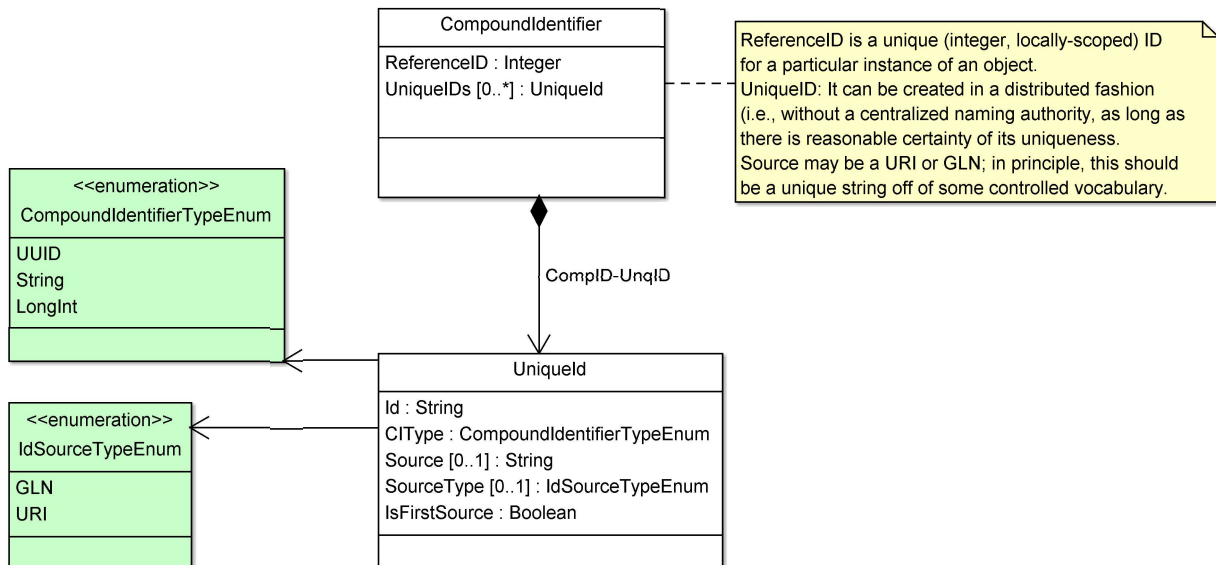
CompoundIdentifier

ReferenceID : Integer
UniqueIDs [0..*] : UniqueId

ReferenceID is a unique (integer, locally-scoped) ID for a particular instance of an object.
UniqueID: It can be created in a distributed fashion (i.e., without a centralized naming authority, as long as there is reasonable certainty of its uniqueness.
Source may be a URI or GLN; in principle, this should be a unique string off of some controlled vocabulary.

<<enumeration>>
CompoundIdentifierTypeEnum

UUID
String
LongInt

CompID-UnqID

UniqueId

Id : String
CIType : CompoundIdentifierTypeEnum
Source [0..1] : String
SourceType [0..1] : IdSourceTypeEnum
IsFirstSource : Boolean

<<enumeration>>
IdSourceTypeEnum

GLN
URI